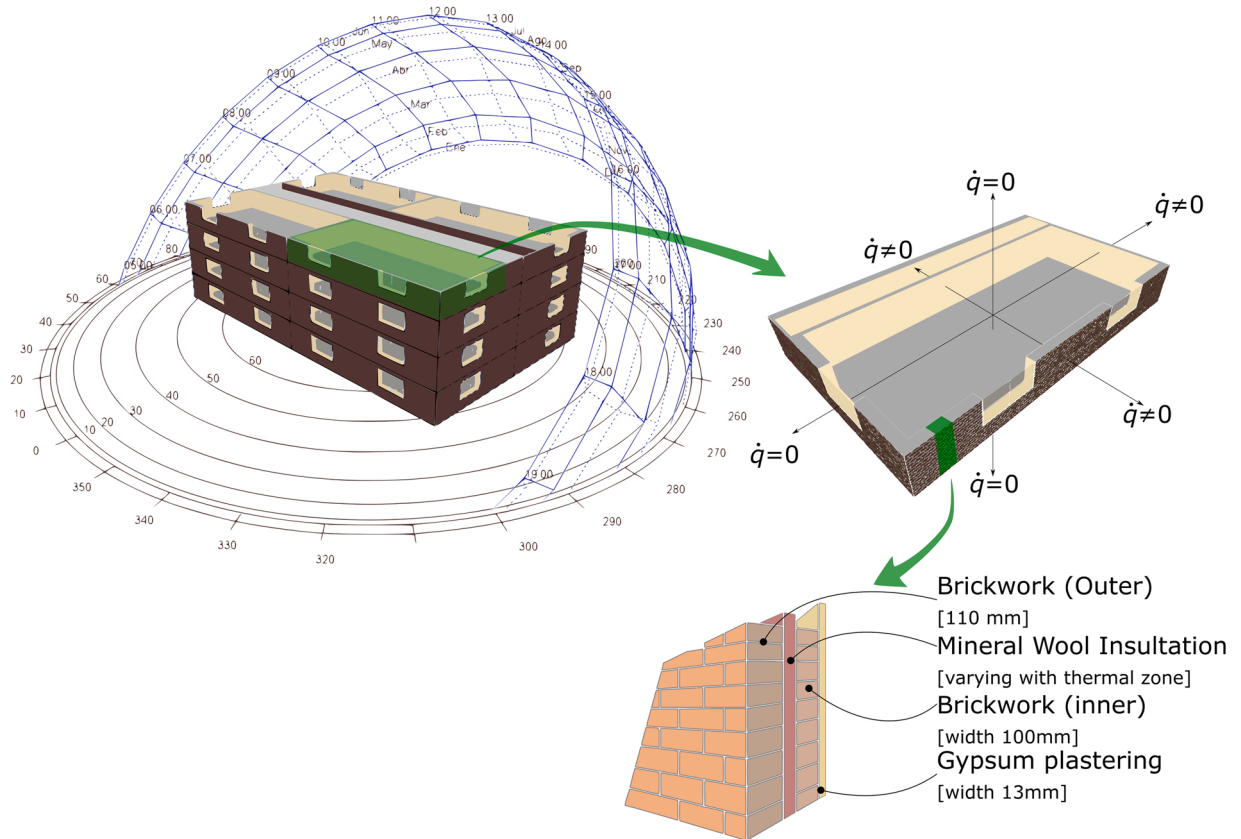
12.00
11.00
13.00
Jun
Jul
10.00
May
Ago
14.00
09.00
Abr
Sep
15.00
08.00
Mar
Oct
Feb
Nov
07.00
Ene
Dic
16.00
06.00
80
90
05.00
70
200
60
210
50
220
40
230
30
240
60
20
50
250
10
40
18.00
260
30
0
20
270
10
19.00
280
350
290
340
300
330
320
$\dot{q}=0$
$\dot{q}\neq0$
$\dot{q}\neq0$
$\dot{q}\neq0$
$\dot{q}=0$
$\dot{q}=0$
Brickwork (Outer)
[110 mm]
Mineral Wool Insultation
[varying with thermal zone]
Brickwork (inner)
[width 100mm]
Gypsum plastering
[width 13mm]